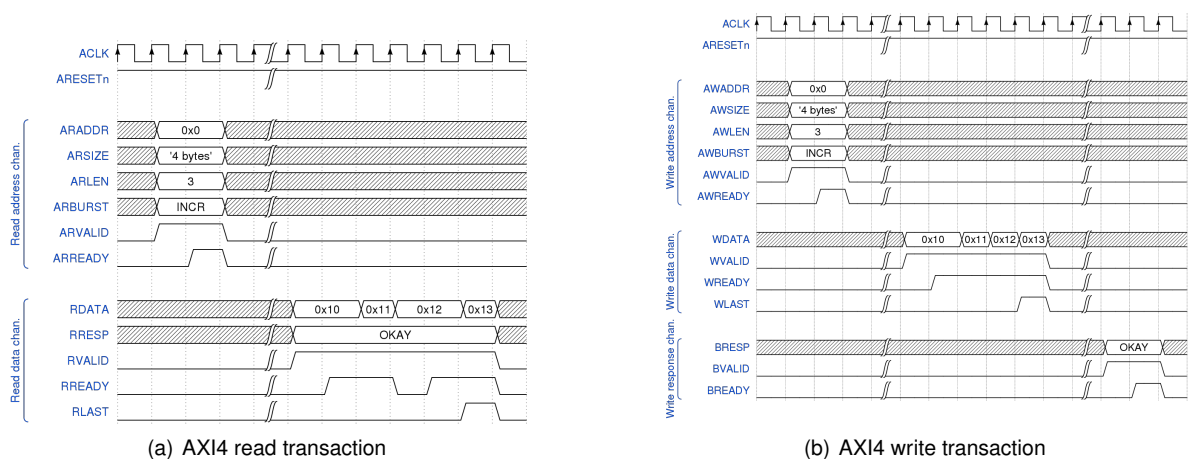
ACLK
ARESETn
Read address chan.
ARADDR
0x0
ARSIZE
'4 bytes'
ARLEN
3
ARBURST
INCR
ARVALID
ARREADY
Read data chan.
RDATA
0x10
0x11
0x12
0x13
RRESP
OKAY
RVALID
RREADY
RLAST

(a) AXI4 read transaction

ACLK
ARESETn
Write address chan.
AWADDR
0x0
AWSIZE
'4 bytes'
AWLEN
3
AWBURST
INCR
AWVALID
AWREADY
Write data chan.
WDATA
0x10
0x11
0x12
0x13
WVALID
WREADY
WLAST
Write response chan.
BRESP
OKAY
BVALID
BREADY

(b) AXI4 write transaction